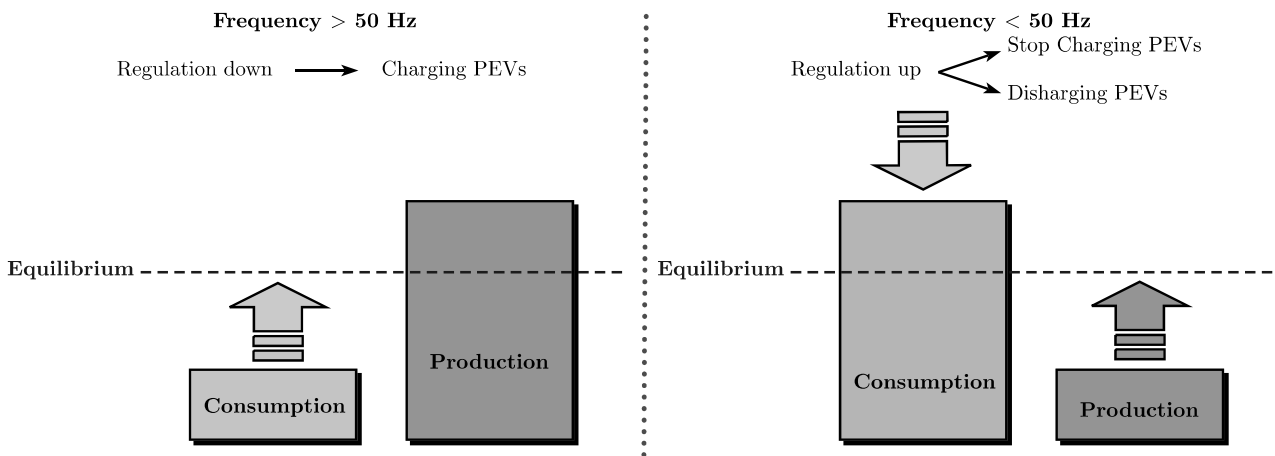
**Frequency > 50 Hz**

Regulation down → Charging PEVs

Equilibrium

Consumption

Production

**Frequency < 50 Hz**

Regulation up → Stop Charging PEVs → Disharging PEVs

Equilibrium

Consumption

Production